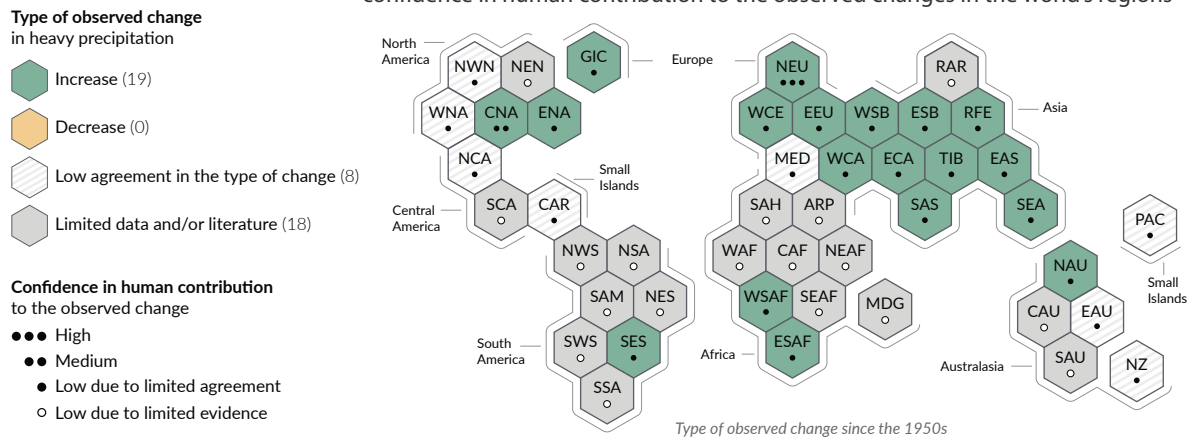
confidence in human contribution to the observed changes in the world's regions

**Type of observed change** in heavy precipitation

Increase (19)

Decrease (0)

Low agreement in the type of change (8)

Limited data and/or literature (18)

**Confidence in human contribution** to the observed change

●●● High

●● Medium

● Low due to limited agreement

○ Low due to limited evidence

North America

NWN NEN GIC

WNA CNA ENA

NCA

Central America

SCA CAR

Small Islands

NWS NSA

SAM NES

SWS SES

SSA

South America

Europe

NEU

WCE EEU WSB ESB RFE

RAR

Asia

MED WCA ECA TIB EAS

SAH ARP SAS SEA

WAF CAF NEAF

WSAF SEAF MDG

ESAF

Africa

PAC

NAU

Small Islands

CAU EAU

SAU

Australasia

NZ

Type of observed change since the 1950s